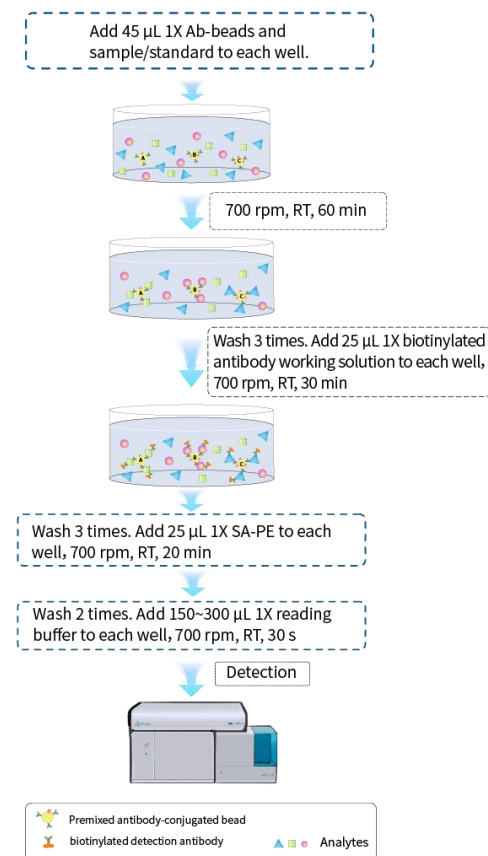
Add 45 µL 1X Ab-beads and sample/standard to each well.

A B C

700 rpm, RT, 60 min

A B C

Wash 3 times. Add 25 µL 1X biotinylated antibody working solution to each well, 700 rpm, RT, 30 min

A B C

Wash 3 times. Add 25 µL 1X SA-PE to each well, 700 rpm, RT, 20 min

Wash 2 times. Add 150~300 µL 1X reading buffer to each well, 700 rpm, RT, 30 s

Detection

Premixed antibody-conjugated bead

biotinylated detection antibody

Analytes